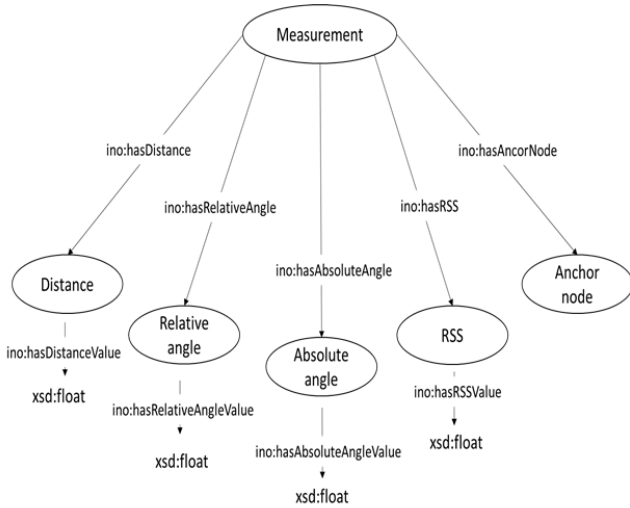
Measurement

ino:hasDistance

ino:hasRelativeAngle

ino:hasAbsoluteAngle

ino:hasRSS

ino:hasAncorNode

Distance

ino:hasDistanceValue

xsd:float

Relative angle

ino:hasRelativeAngleValue

xsd:float

Absolute angle

ino:hasAbsoluteAngleValue

xsd:float

RSS

ino:hasRSSValue

xsd:float

Anchor node